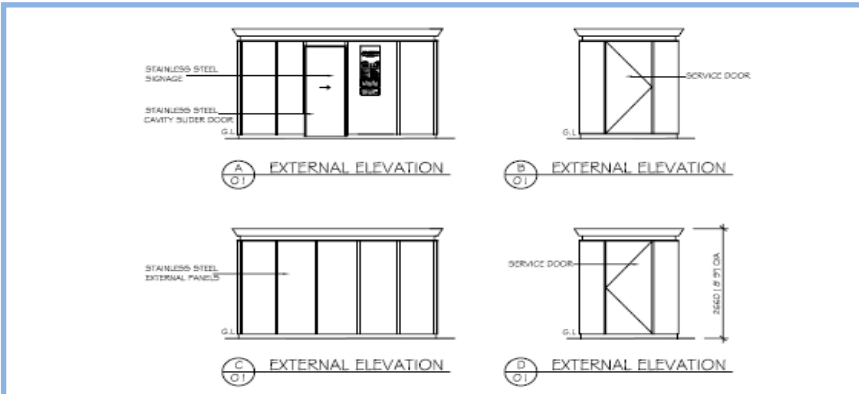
STAINLESS STEEL SIGNAGE

STAINLESS STEEL CAVITY SLIDER DOOR

G.L

A
01
EXTERNAL ELEVATION

SERVICE DOOR

G.L

B
01
EXTERNAL ELEVATION

STAINLESS STEEL EXTERNAL PANELS

G.L

C
01
EXTERNAL ELEVATION

SERVICE DOOR

G.L

2660 / 8'91 DIA

D
01
EXTERNAL ELEVATION